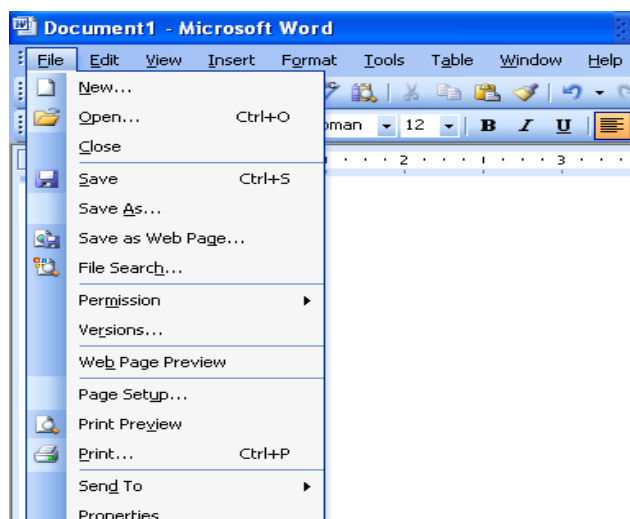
Document1 - Microsoft Word

File Edit View Insert Format Tools Table Window Help

New...
Open... Ctrl+O
Close
Save Ctrl+S
Save As...
Save as Web Page...
File Search...
Permission
Versions...
Web Page Preview
Page Setup...
Print Preview
Print... Ctrl+P
Send To
Properties

oman 12 B I U

2 3